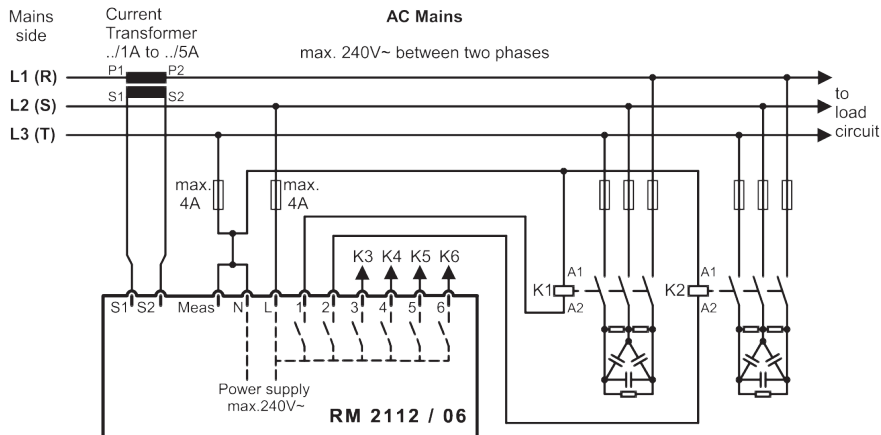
Mains side

Current Transformer ../1A to ../5A

AC Mains

max. 240V~ between two phases

P1 P2
S1 S2

L1 (R)
L2 (S)
L3 (T)

to load circuit

max. 4A
max. 4A

K3 K4 K5 K6

S1 S2 Meas N L 1 2 3 4 5 6

A1
K1
A2

A1
K2
A2

Power supply max.240V~

RM 2112 / 06